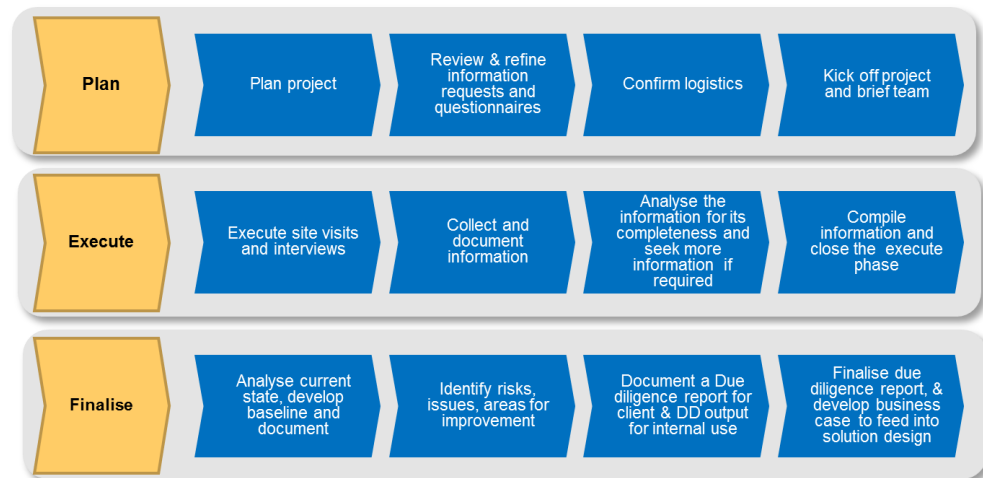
Plan

Plan project

Review & refine information requests and questionnaires

Confirm logistics

Kick off project and brief team

Execute

Execute site visits and interviews

Collect and document information

Analyse the information for its completeness and seek more information if required

Compile information and close the execute phase

Finalise

Analyse current state, develop baseline and document

Identify risks, issues, areas for improvement

Document a Due diligence report for client & DD output for internal use

Finalise due diligence report, & develop business case to feed into solution design